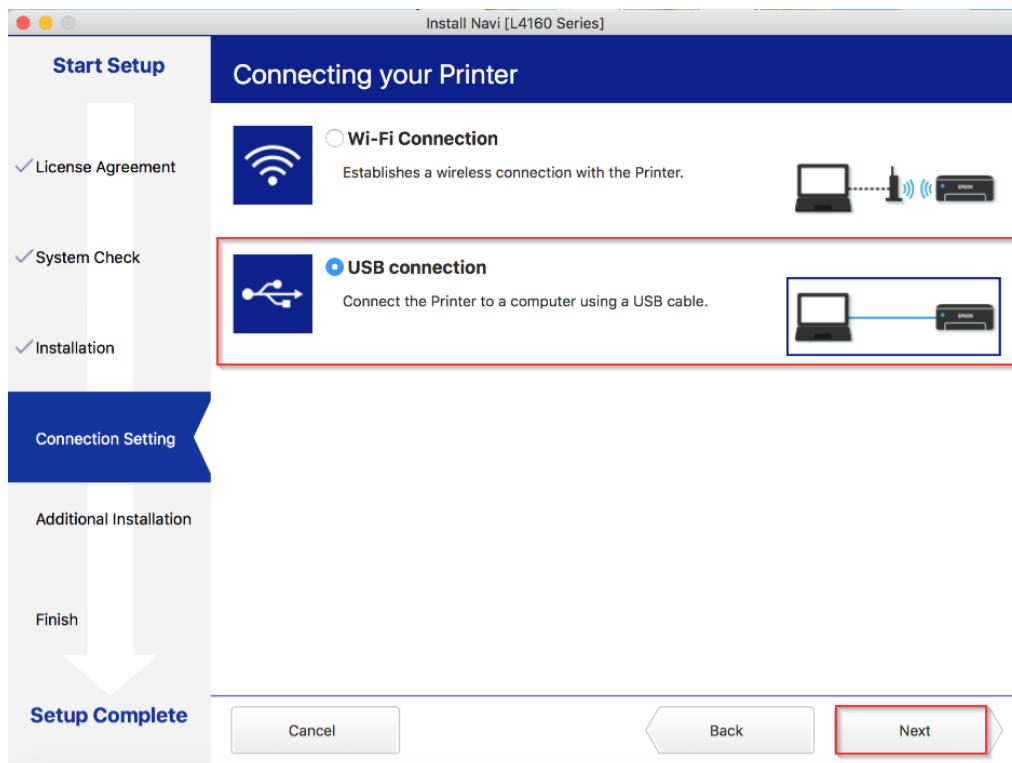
Install Navi [L4160 Series]

Start Setup

✓License Agreement

✓System Check

✓Installation

Connection Setting

Additional Installation

Finish

Setup Complete

Connecting your Printer

Wi-Fi Connection

Establishes a wireless connection with the Printer.

EPSON

USB connection

Connect the Printer to a computer using a USB cable.

EPSON

Cancel

Back

Next